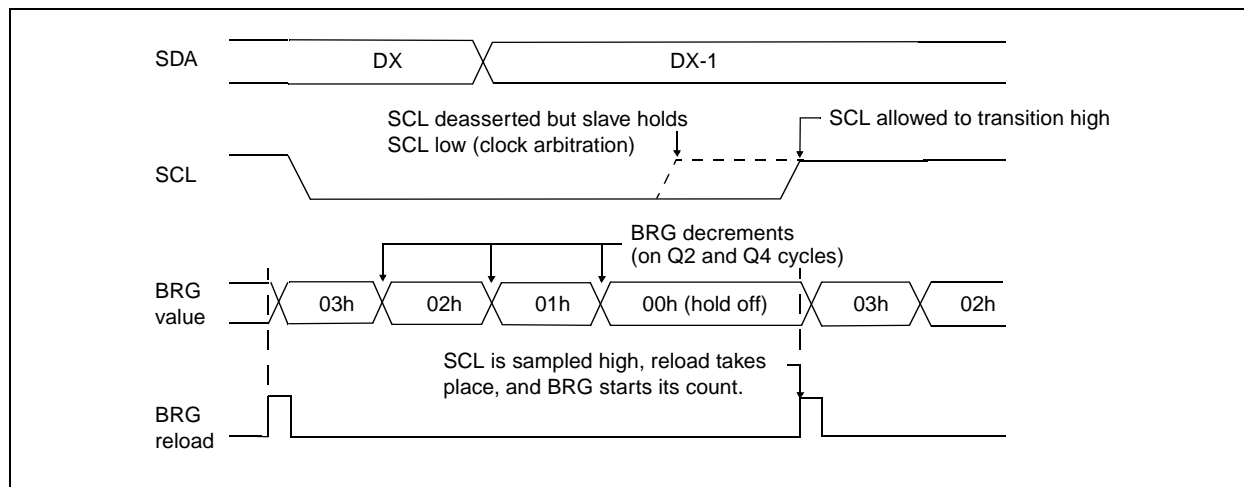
SDA

DX

DX-1

SCL deasserted but slave holds SCL low (clock arbitration)

SCL allowed to transition high

SCL

BRG decrements (on Q2 and Q4 cycles)

BRG value

03h

02h

01h

00h (hold off)

03h

02h

SCL is sampled high, reload takes place, and BRG starts its count.

BRG reload